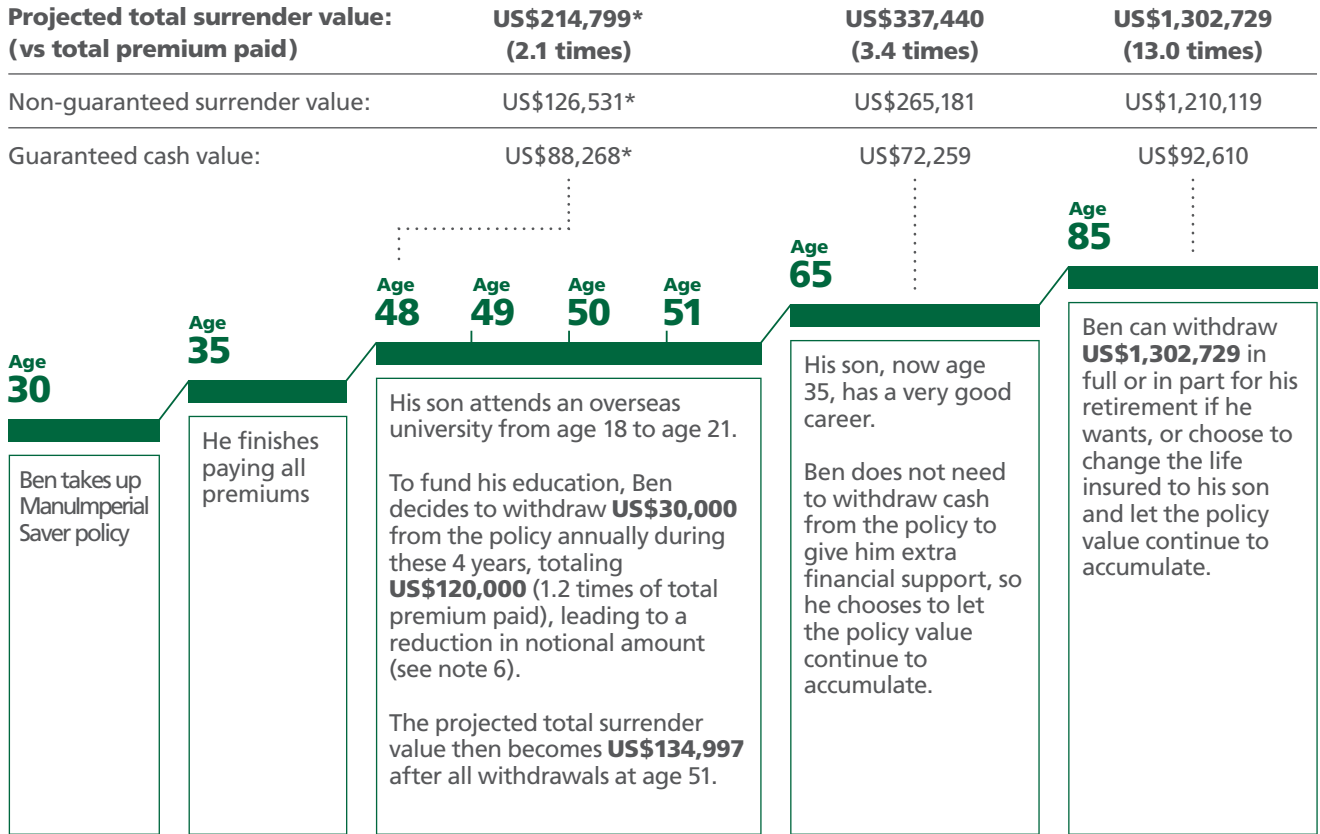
| Projected total surrender value: (vs total premium paid) | US$214,799* (2.1 times) | US$337,440 (3.4 times) | US$1,302,729 (13.0 times) |
|---|---|---|---|
| Non-guaranteed surrender value: | US$126,531* | US$265,181 | US$1,210,119 |
| Guaranteed cash value: | US$88,268* | US$72,259 | US$92,610 |

Age 30

Ben takes up ManuImperial Saver policy

Age 35

He finishes paying all premiums

Age 48 Age 49 Age 50 Age 51

His son attends an overseas university from age 18 to age 21.

To fund his education, Ben decides to withdraw US$30,000 from the policy annually during these 4 years, totaling US$120,000 (1.2 times of total premium paid), leading to a reduction in notional amount (see note 6).

The projected total surrender value then becomes US$134,997 after all withdrawals at age 51.

Age 65

His son, now age 35, has a very good career.

Ben does not need to withdraw cash from the policy to give him extra financial support, so he chooses to let the policy value continue to accumulate.

Age 85

Ben can withdraw US$1,302,729 in full or in part for his retirement if he wants, or choose to change the life insured to his son and let the policy value continue to accumulate.